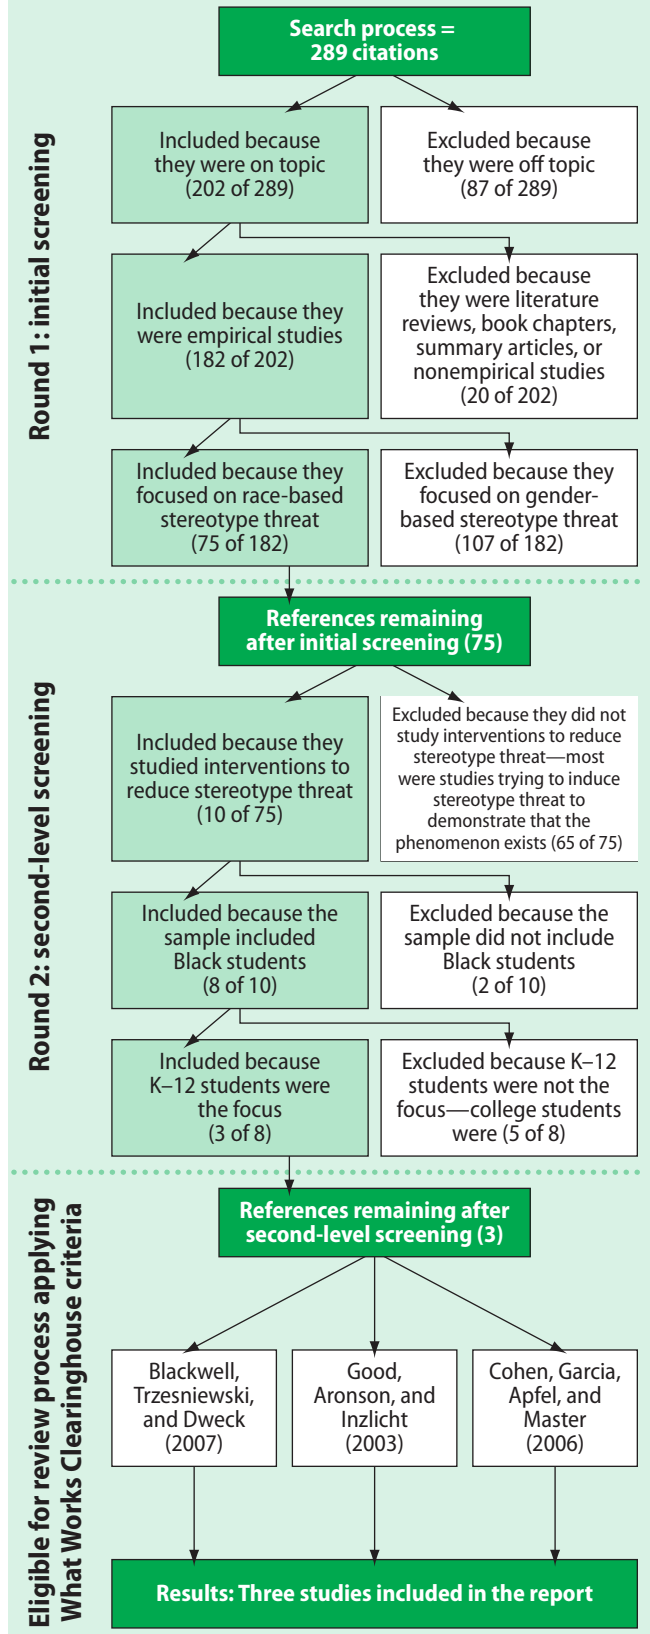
Round 1: initial screening

Search process = 289 citations

Included because they were on topic (202 of 289)

Excluded because they were off topic (87 of 289)

Included because they were empirical studies (182 of 202)

Excluded because they were literature reviews, book chapters, summary articles, or nonempirical studies (20 of 202)

Included because they focused on race-based stereotype threat (75 of 182)

Excluded because they focused on gender-based stereotype threat (107 of 182)

Round 2: second-level screening

References remaining after initial screening (75)

Included because they studied interventions to reduce stereotype threat (10 of 75)

Excluded because they did not study interventions to reduce stereotype threat—most were studies trying to induce stereotype threat to demonstrate that the phenomenon exists (65 of 75)

Included because the sample included Black students (8 of 10)

Excluded because the sample did not include Black students (2 of 10)

Included because K–12 students were the focus (3 of 8)

Excluded because K–12 students were not the focus—college students were (5 of 8)

Eligible for review process applying What Works Clearinghouse criteria

References remaining after second-level screening (3)

Blackwell, Trzesniewski, and Dweck (2007)

Good, Aronson, and Inzlicht (2003)

Cohen, Garcia, Apfel, and Master (2006)

Results: Three studies included in the report